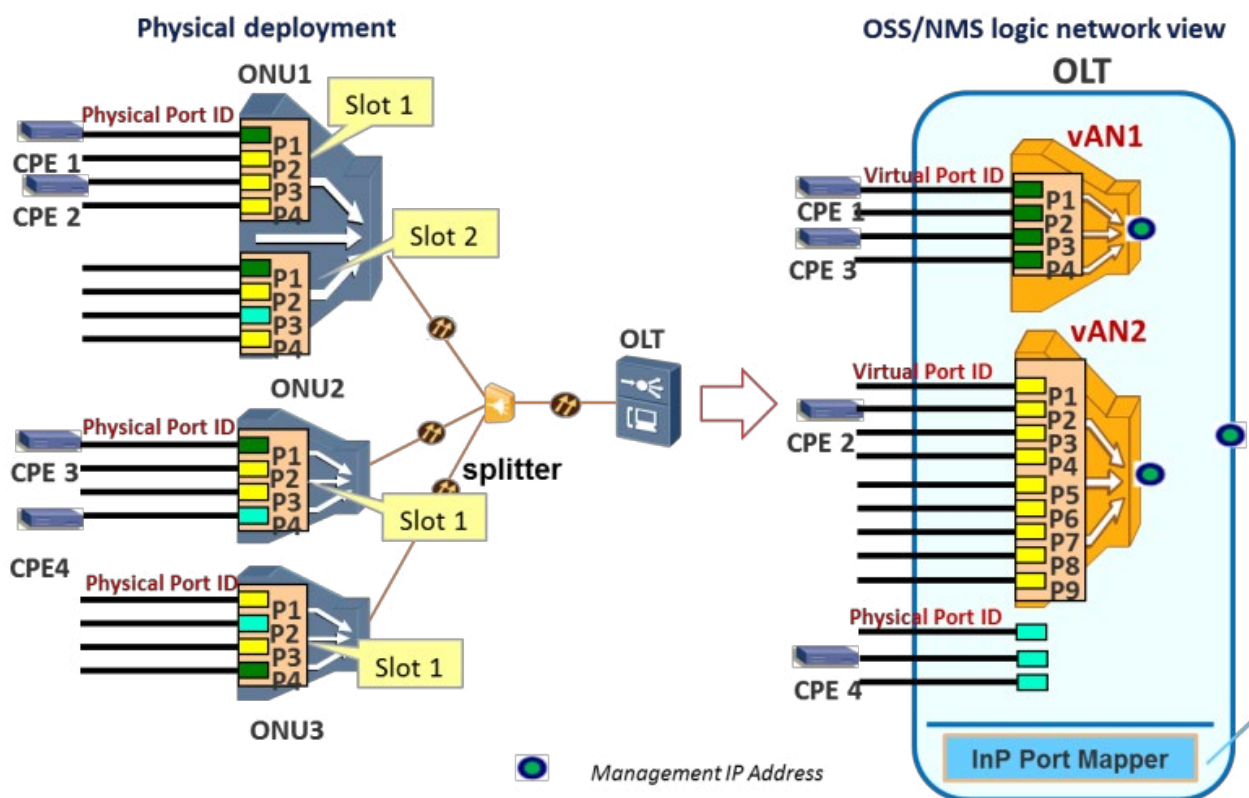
Physical deployment

OSS/NMS logic network view

ONU1

Slot 1

Physical Port ID

CPE 1

CPE 2

P1
P2
P3
P4

Slot 2

P1
P2
P3
P4

ONU2

Physical Port ID

CPE 3

P1
P2
P3
P4

Slot 1

CPE4

Physical Port ID

P1
P2
P3
P4

Slot 1

ONU3

splitter

OLT

OLT

vAN1

Virtual Port ID

CPE 1

CPE 3

P1
P2
P3
P4

vAN2

Virtual Port ID

CPE 2

P1
P2
P3
P4
P5
P6
P7
P8
P9

Physical Port ID

CPE 4

InP Port Mapper

Management IP Address